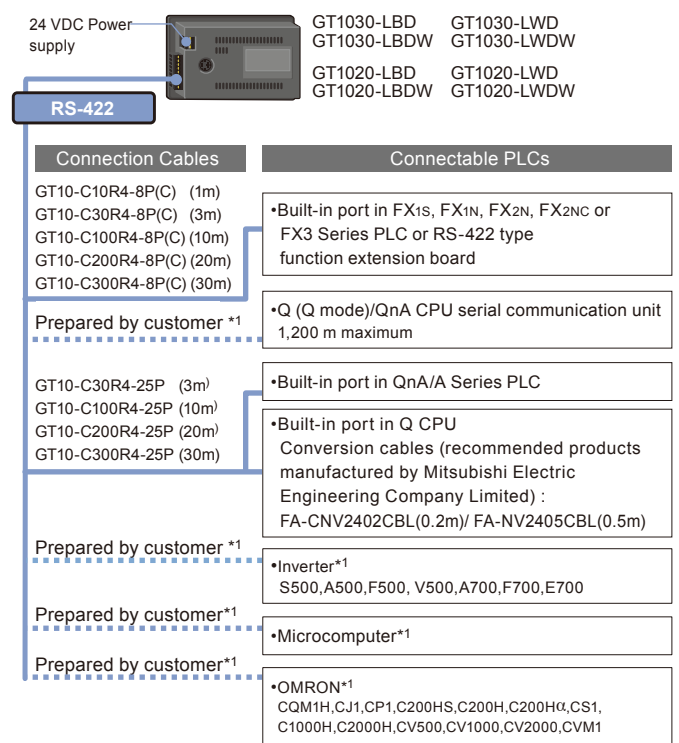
24 VDC Power supply

GT1030-LBD GT1030-LWD
GT1030-LBDW GT1030-LWDW

GT1020-LBD GT1020-LWD
GT1020-LBDW GT1020-LWDW

RS-422

Connection Cables

Connectable PLCs

GT10-C10R4-8P(C) (1m)
GT10-C30R4-8P(C) (3m)
GT10-C100R4-8P(C) (10m)
GT10-C200R4-8P(C) (20m)
GT10-C300R4-8P(C) (30m)

•Built-in port in FX1S, FX1N, FX2N, FX2NC or FX3 Series PLC or RS-422 type function extension board

Prepared by customer *1

•Q (Q mode)/QnA CPU serial communication unit 1,200 m maximum

GT10-C30R4-25P (3m)
GT10-C100R4-25P (10m)
GT10-C200R4-25P (20m)
GT10-C300R4-25P (30m)

•Built-in port in QnA/A Series PLC

•Built-in port in Q CPU
Conversion cables (recommended products manufactured by Mitsubishi Electric Engineering Company Limited) :
FA-CNV2402CBL(0.2m)/ FA-NV2405CBL(0.5m)

Prepared by customer *1

•Inverter*1
S500,A500,F500, V500,A700,F700,E700

Prepared by customer*1

•Microcomputer*1

Prepared by customer*1

•OMRON*1
CQM1H,CJ1,CP1,C200HS,C200H,C200H$\alpha$,CS1, C1000H,C2000H,CV500,CV1000,CV2000,CVM1